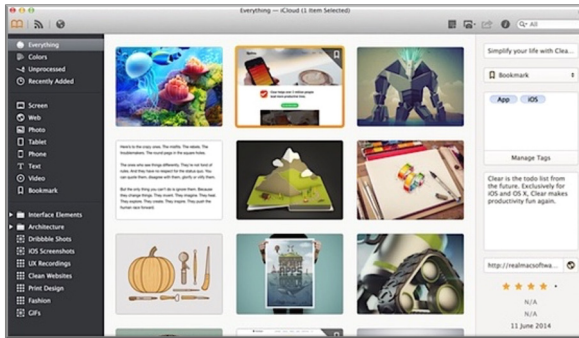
Everything — iCloud (1 Item Selected)

All

Everything
Colors
Unprocessed
Recently Added

Screen
Web
Photo
Tablet
Phone
Text
Video
Bookmark

Interface Elements
Architecture
Dribbble Shots
iOS Screenshots
UX Recordings
Clean Websites
Print Design
Fashion
GIFs

Here's to the crazy ones. The misfits. The rebels. The troublemakers. The round pegs in the square holes.

The ones who see things differently. They're not fond of rules. And they have no respect for the status quo. You can quote them, disagree with them, glorify or vilify them.

But the only thing you can't do is ignore them. Because they change things. They push the human race forward. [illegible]

Simplify your life with Clea...

Bookmark

App
iOS

Manage Tags

Clear is the todo list from the future. Exclusively for iOS and OS X, Clear makes productivity fun again.

http://realmacsoftwa...

N/A
N/A
11 June 2014